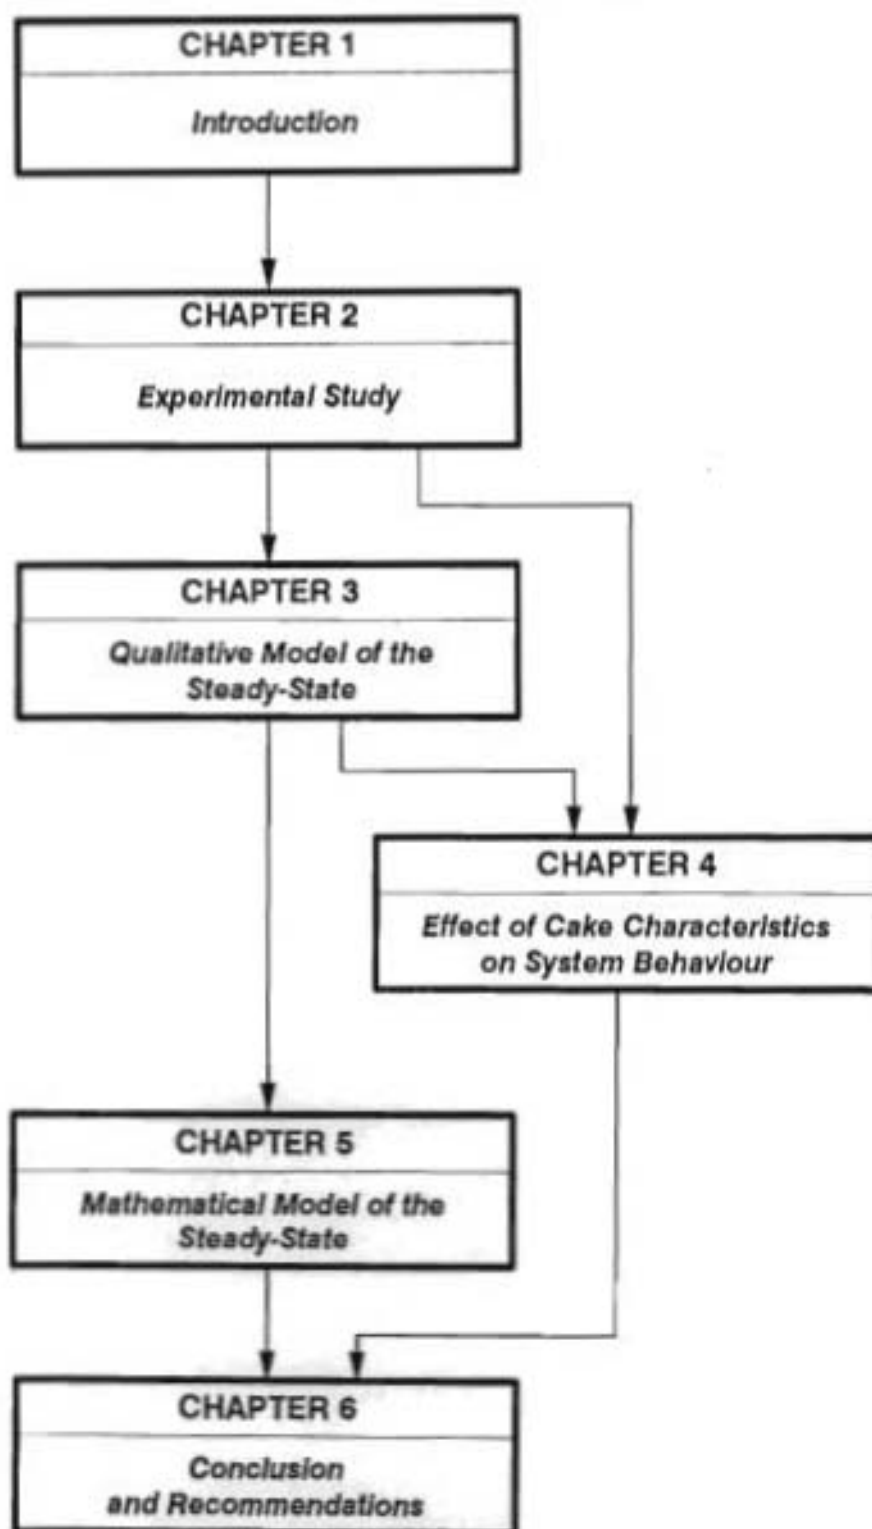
CHAPTER 1
Introduction

CHAPTER 2
Experimental Study

CHAPTER 3
Qualitative Model of the Steady-State

CHAPTER 4
Effect of Cake Characteristics on System Behaviour

CHAPTER 5
Mathematical Model of the Steady-State

CHAPTER 6
Conclusion and Recommendations